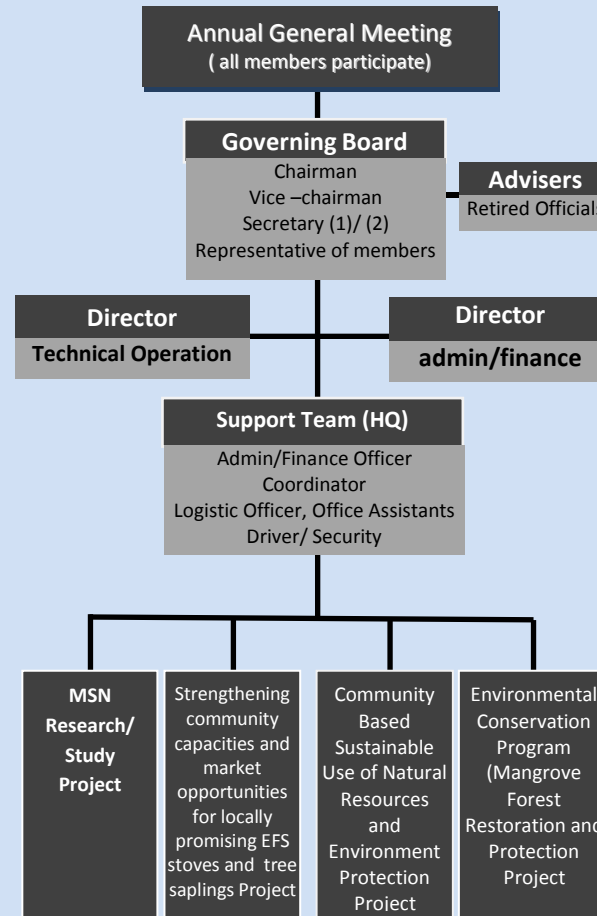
Annual General Meeting
( all members participate)

Governing Board
Chairman
Vice –chairman
Secretary (1)/ (2)
Representative of members

Advisers
Retired Officials

Director
Technical Operation

Director
admin/finance

Support Team (HQ)
Admin/Finance Officer
Coordinator
Logistic Officer, Office Assistants
Driver/ Security

MSN Research/ Study Project

Strengthening community capacities and market opportunities for locally promising EFS stoves and tree saplings Project

Community Based Sustainable Use of Natural Resources and Environment Protection Project

Environmental Conservation Program (Mangrove Forest Restoration and Protection Project